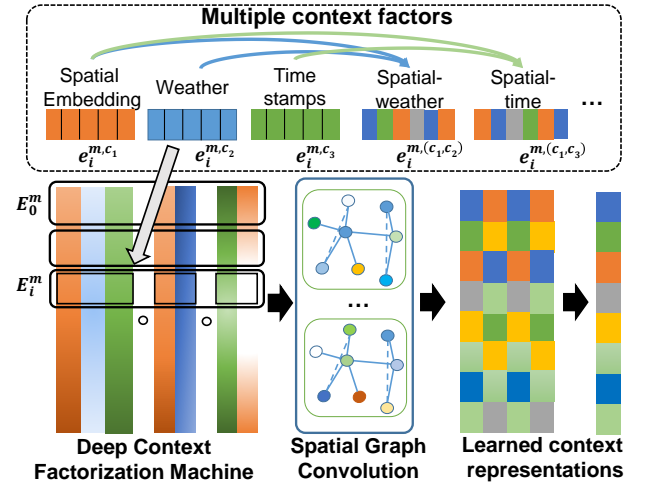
Multiple context factors

Spatial Embedding
Weather
Time stamps
Spatial-weather
Spatial-time
...

$e_i^{m,c_1}$
$e_i^{m,c_2}$
$e_i^{m,c_3}$
$e_i^{m,(c_1,c_2)}$
$e_i^{m,(c_1,c_3)}$

$E_0^m$
$E_i^m$

...

Deep Context Factorization Machine
Spatial Graph Convolution
Learned context representations